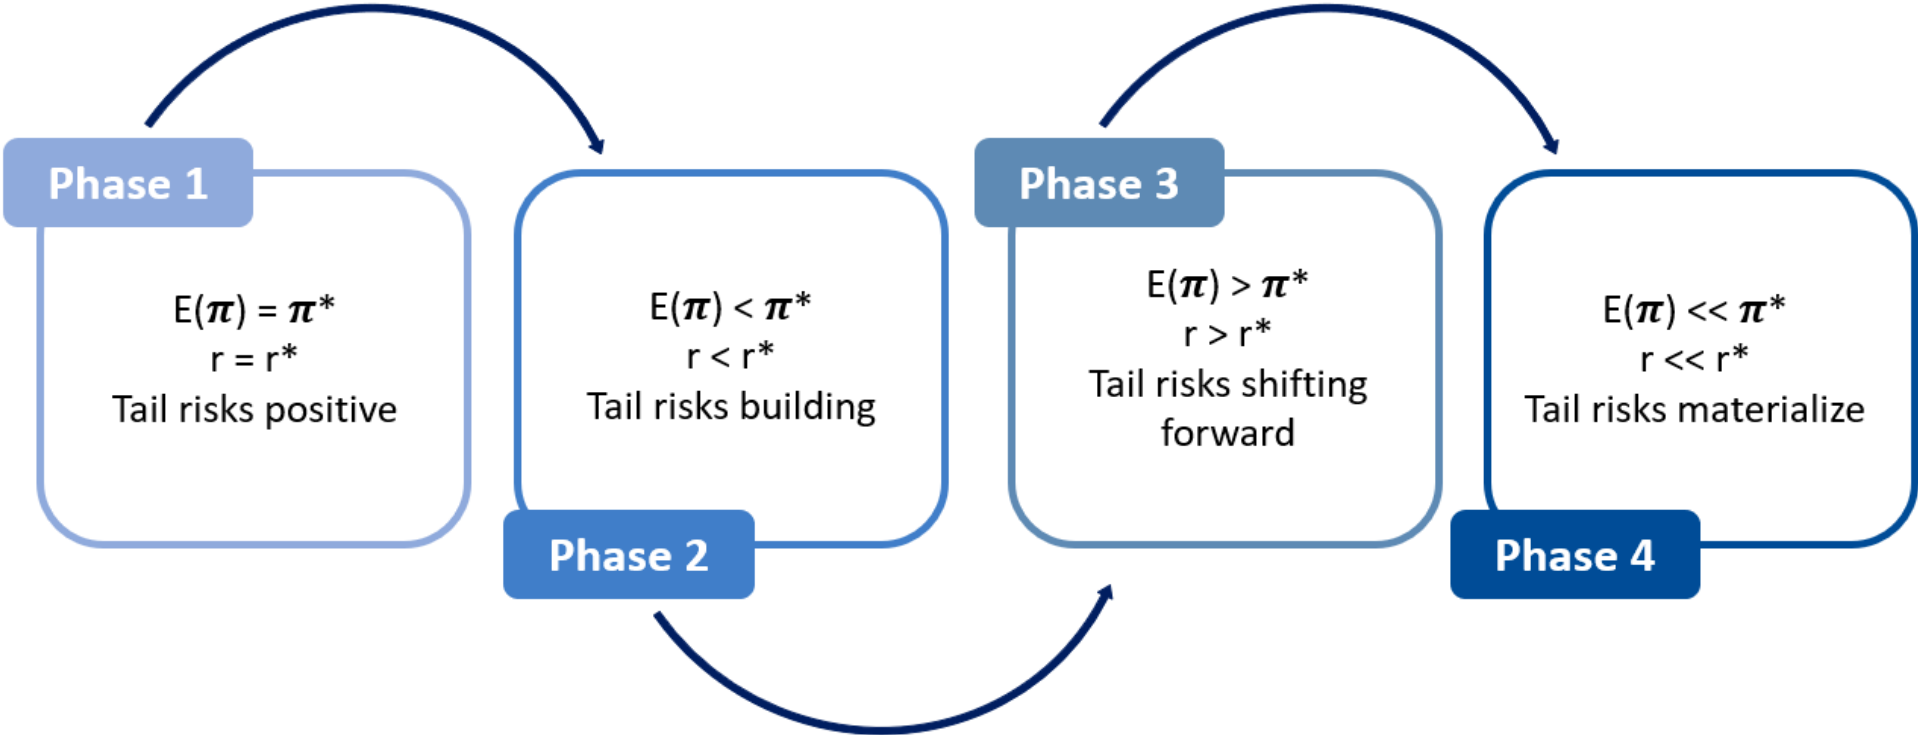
Phase 1

$E(\pi) = \pi^*$
$r = r^*$
Tail risks positive

$E(\pi) < \pi^*$
$r < r^*$
Tail risks building

Phase 2

Phase 3

$E(\pi) > \pi^*$
$r > r^*$
Tail risks shifting forward

$E(\pi) << \pi^*$
$r << r^*$
Tail risks materialize

Phase 4